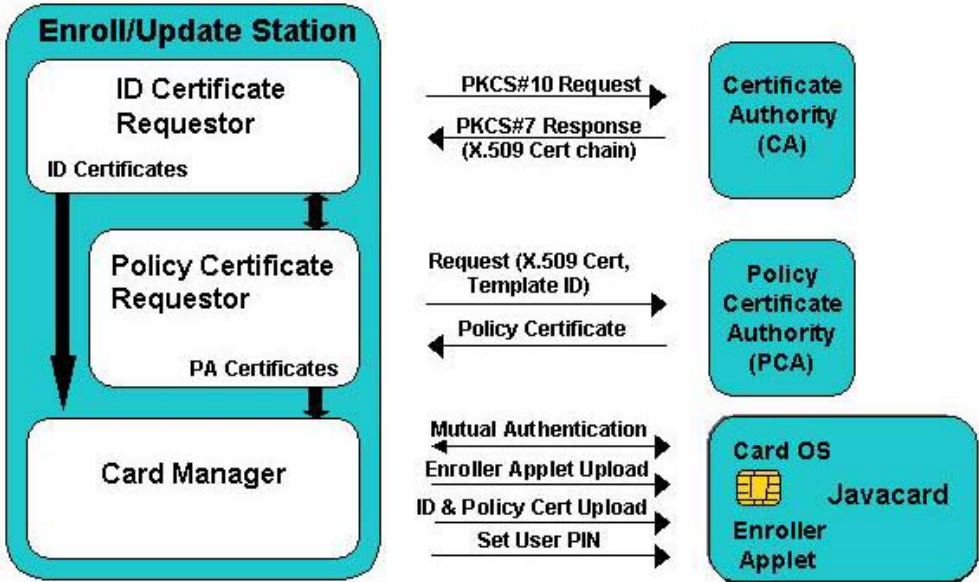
Enroll/Update Station

ID Certificate Requestor

ID Certificates

Policy Certificate Requestor

PA Certificates

Card Manager

PKCS#10 Request

PKCS#7 Response (X.509 Cert chain)

Certificate Authority (CA)

Request (X.509 Cert, Template ID)

Policy Certificate

Policy Certificate Authority (PCA)

Mutual Authentication

Enroller Applet Upload

ID & Policy Cert Upload

Set User PIN

Card OS

Javacard

Enroller Applet